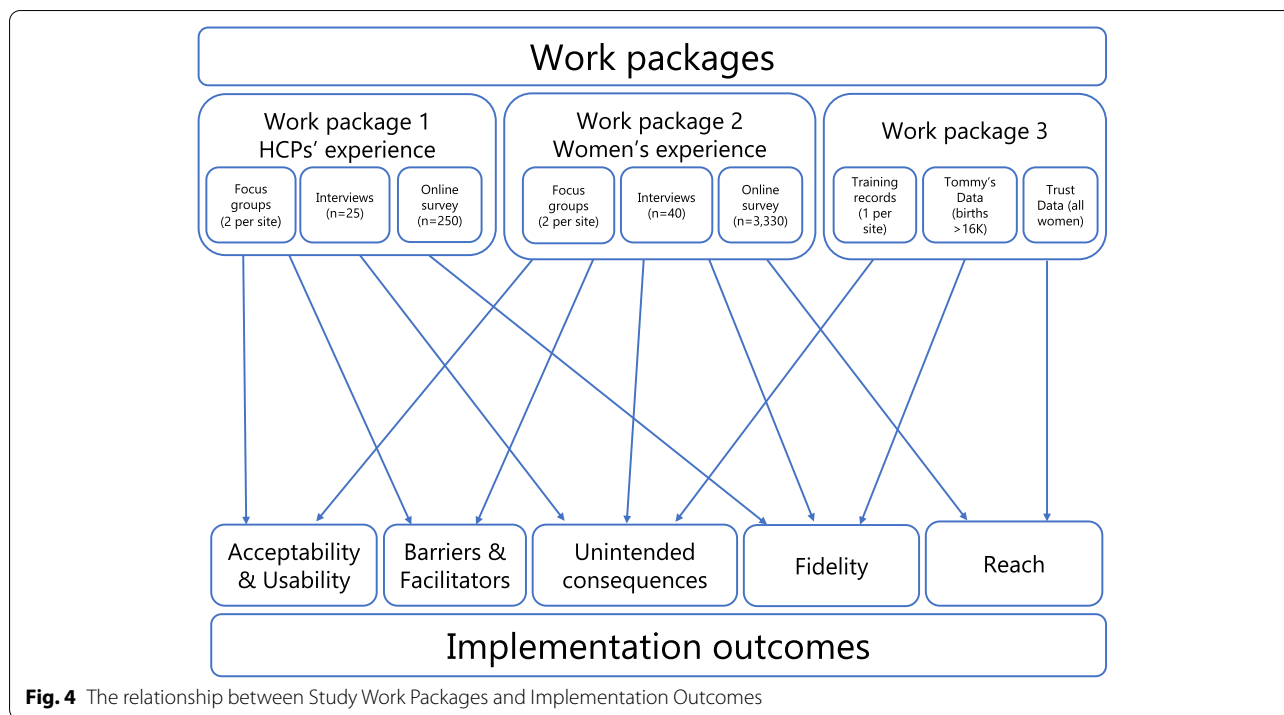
Work packages

Work package 1
HCPs' experience

Focus groups (2 per site)

Interviews (n=25)

Online survey (n=250)

Work package 2
Women's experience

Focus groups (2 per site)

Interviews (n=40)

Online survey (n=3,330)

Work package 3

Training records (1 per site)

Tommy's Data (births >16K)

Trust Data (all women)

Acceptability & Usability

Barriers & Facilitators

Unintended consequences

Fidelity

Reach

Implementation outcomes

**Fig. 4** The relationship between Study Work Packages and Implementation Outcomes